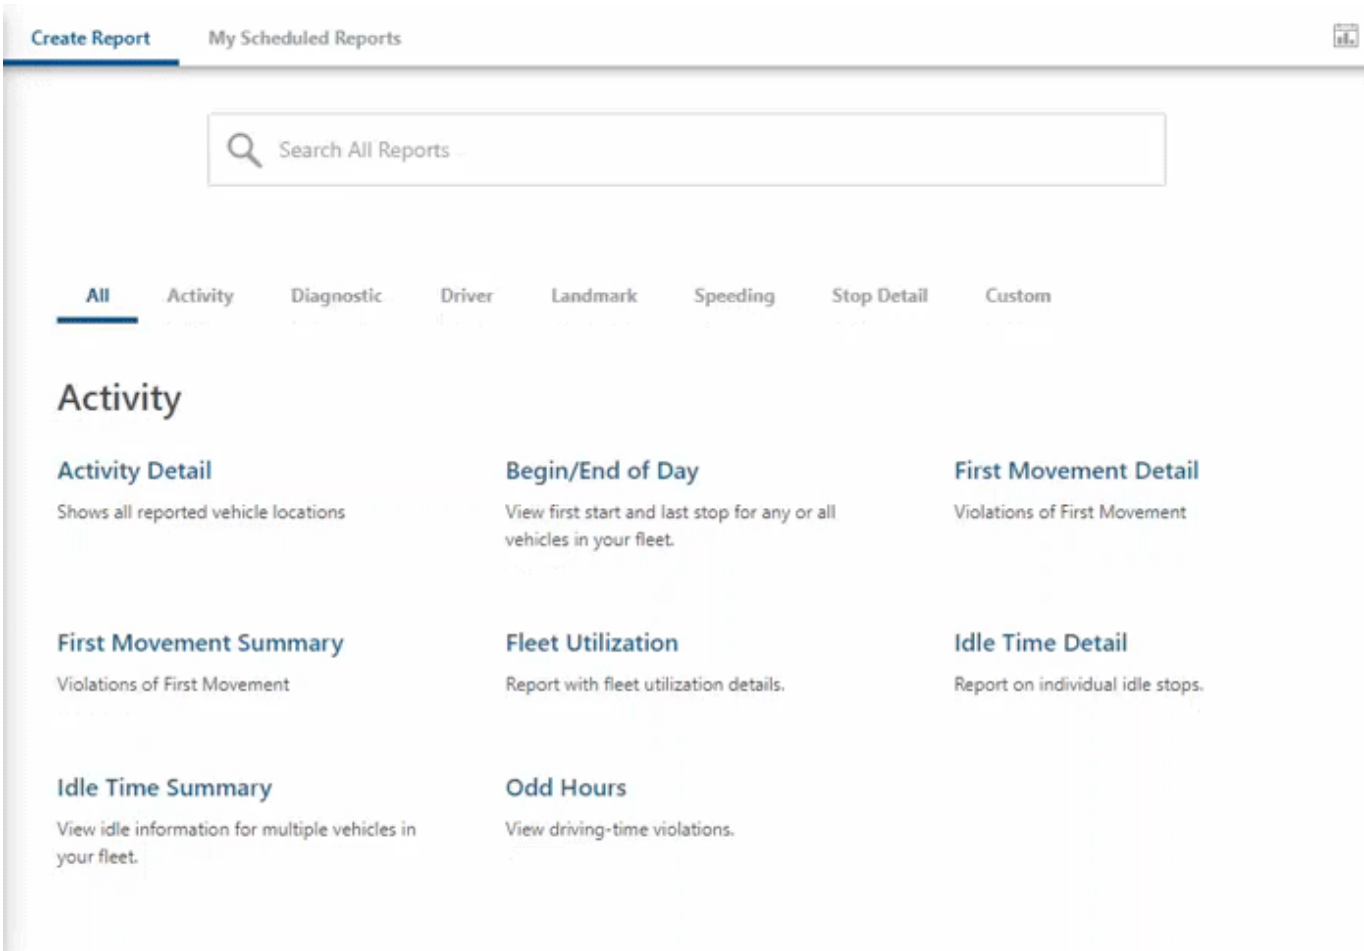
Create Report My Scheduled Reports

Search All Reports

All Activity Diagnostic Driver Landmark Speeding Stop Detail Custom

Activity

Activity Detail
Shows all reported vehicle locations

Begin/End of Day
View first start and last stop for any or all vehicles in your fleet.

First Movement Detail
Violations of First Movement

First Movement Summary
Violations of First Movement

Fleet Utilization
Report with fleet utilization details.

Idle Time Detail
Report on individual idle stops.

Idle Time Summary
View idle information for multiple vehicles in your fleet.

Odd Hours
View driving-time violations.